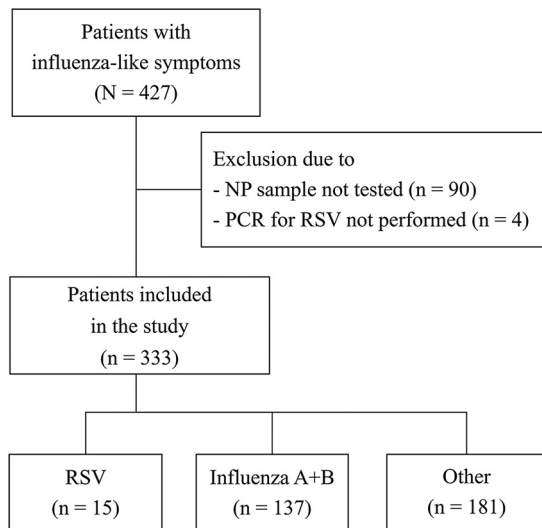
Patients with influenza-like symptoms (N = 427)

Exclusion due to
- NP sample not tested (n = 90)
- PCR for RSV not performed (n = 4)

Patients included in the study (n = 333)

RSV (n = 15)

Influenza A+B (n = 137)

Other (n = 181)